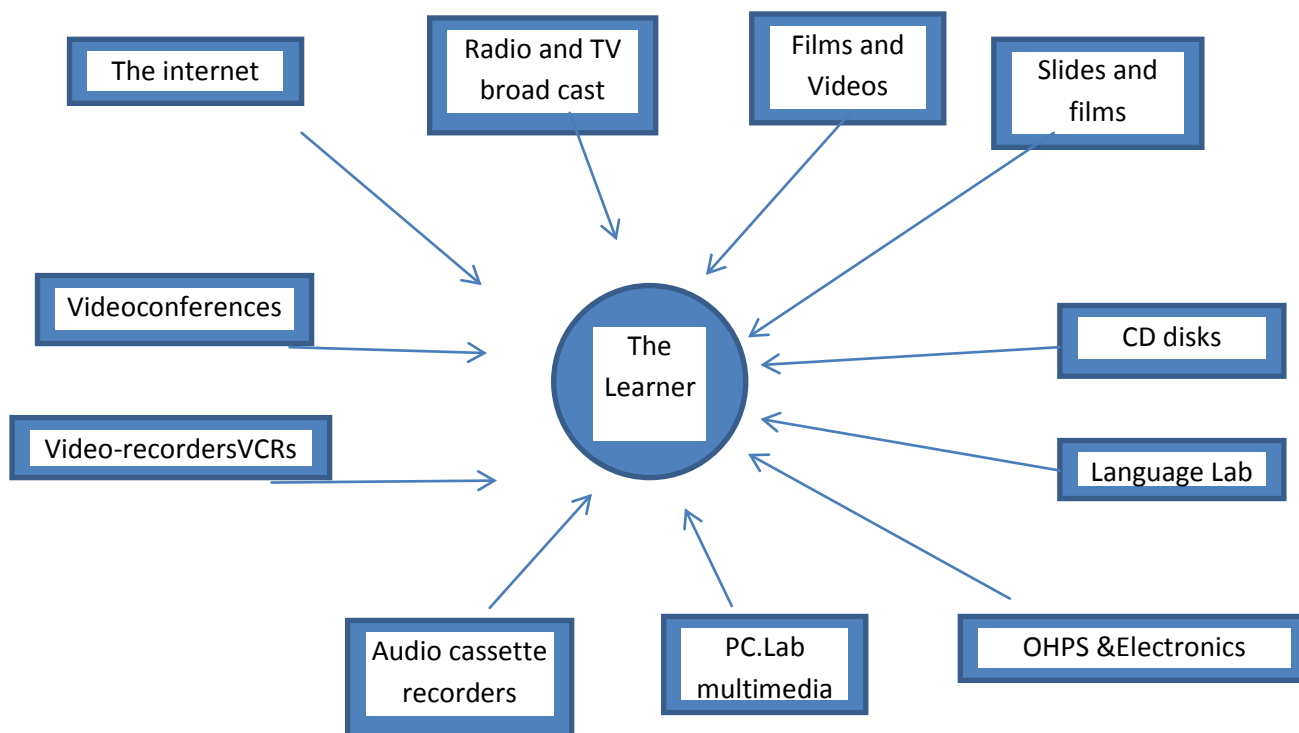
The internet

Radio and TV broad cast

Films and Videos

Slides and films

Videoconferences

The Learner

CD disks

Video-recordersVCRs

Language Lab

Audio cassette recorders

PC.Lab multimedia

OHPS &Electronics